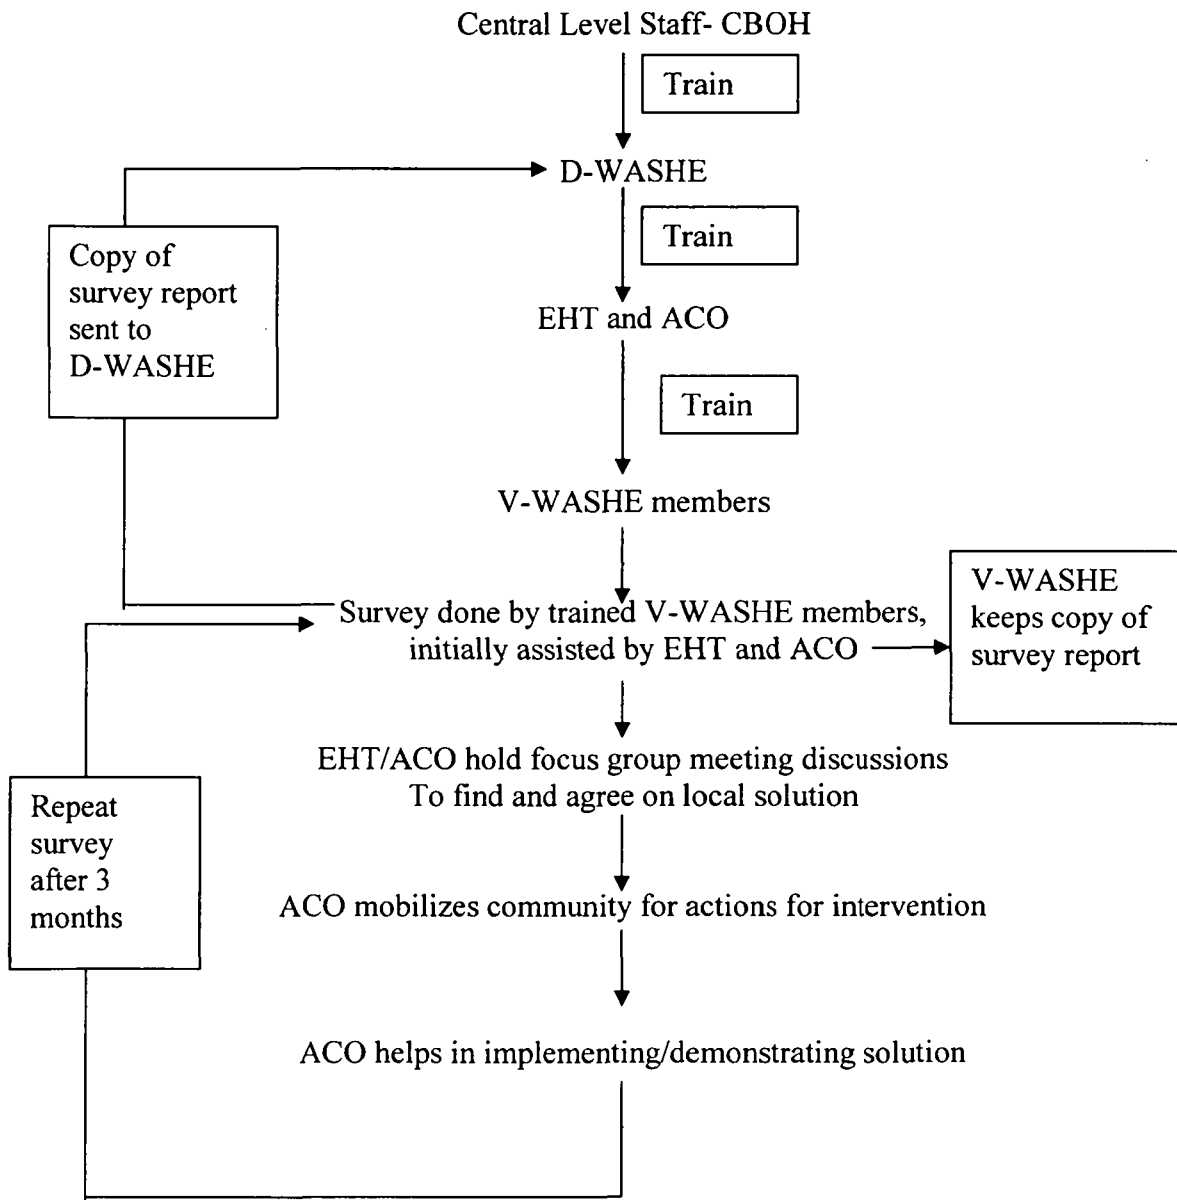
Central Level Staff- CBOH

Train

D-WASHE

Copy of survey report sent to D-WASHE

Train

EHT and ACO

Train

V-WASHE members

Survey done by trained V-WASHE members, initially assisted by EHT and ACO

V-WASHE keeps copy of survey report

EHT/ACO hold focus group meeting discussions To find and agree on local solution

Repeat survey after 3 months

ACO mobilizes community for actions for intervention

ACO helps in implementing/demonstrating solution